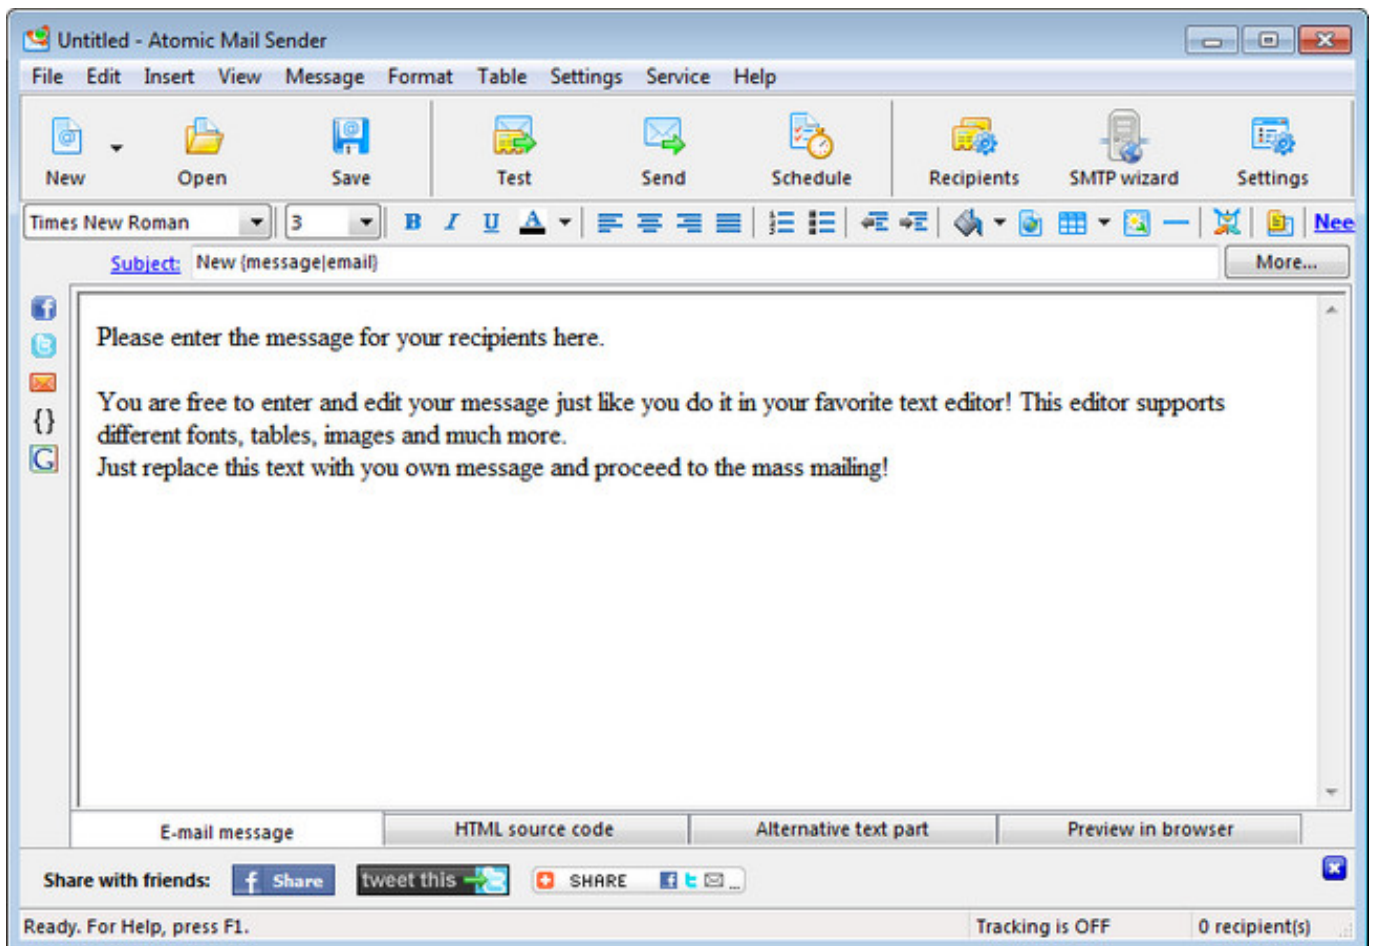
Untitled - Atomic Mail Sender

File Edit Insert View Message Format Table Settings Service Help

New Open Save Test Send Schedule Recipients SMTP wizard Settings

Times New Roman 3 B I U A Nee

Subject: New {message|email} More...

{}

Please enter the message for your recipients here.

You are free to enter and edit your message just like you do it in your favorite text editor! This editor supports different fonts, tables, images and much more.
Just replace this text with you own message and proceed to the mass mailing!

E-mail message | HTML source code | Alternative text part | Preview in browser

Share with friends: Share tweet this SHARE

Ready. For Help, press F1. Tracking is OFF 0 recipient(s)